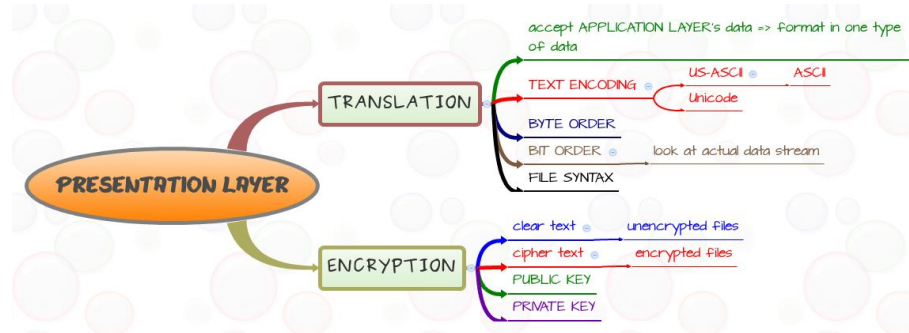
PRESENTATION LAYER

TRANSLATION

accept APPLICATION LAYER's data => format in one type of data

TEXT ENCODING

US-ASCII

ASCII

Unicode

BYTE ORDER

BIT ORDER

look at actual data stream

FILE SYNTAX

ENCRYPTION

clear text

unencrypted files

cipher text

encrypted files

PUBLIC KEY

PRIVATE KEY